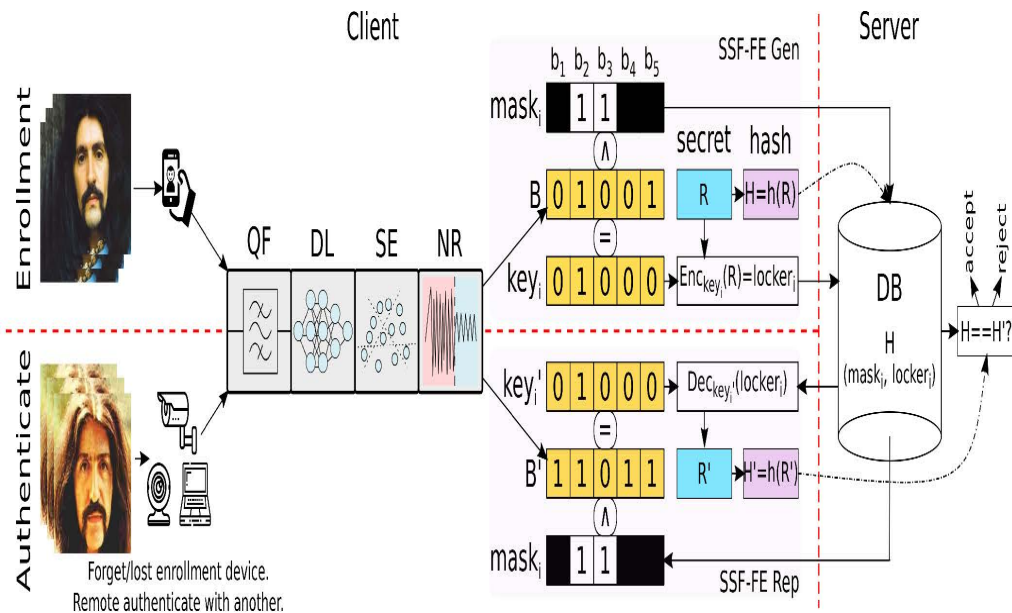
Client

Server

Enrollment

Authenticate

QF DL SE NR

SSF-FE Gen

$b_1$ $b_2$ $b_3$ $b_4$ $b_5$

$mask_i$ 1 1

∧

secret hash

B 0 1 0 0 1

R H=h(R)

=

$key_i$ 0 1 0 0 0

$Enc_{key_i}(R)=locker_i$

DB

H

$(mask_i, locker_i)$

accept reject

H==H'?

$key_i'$ 0 1 0 0 0

$Dec_{key_i'}(locker_i)$

=

B' 1 1 0 1 1

R' H'=h(R')

∧

$mask_i$ 1 1

SSF-FE Rep

Forget/lost enrollment device.
Remote authenticate with another.